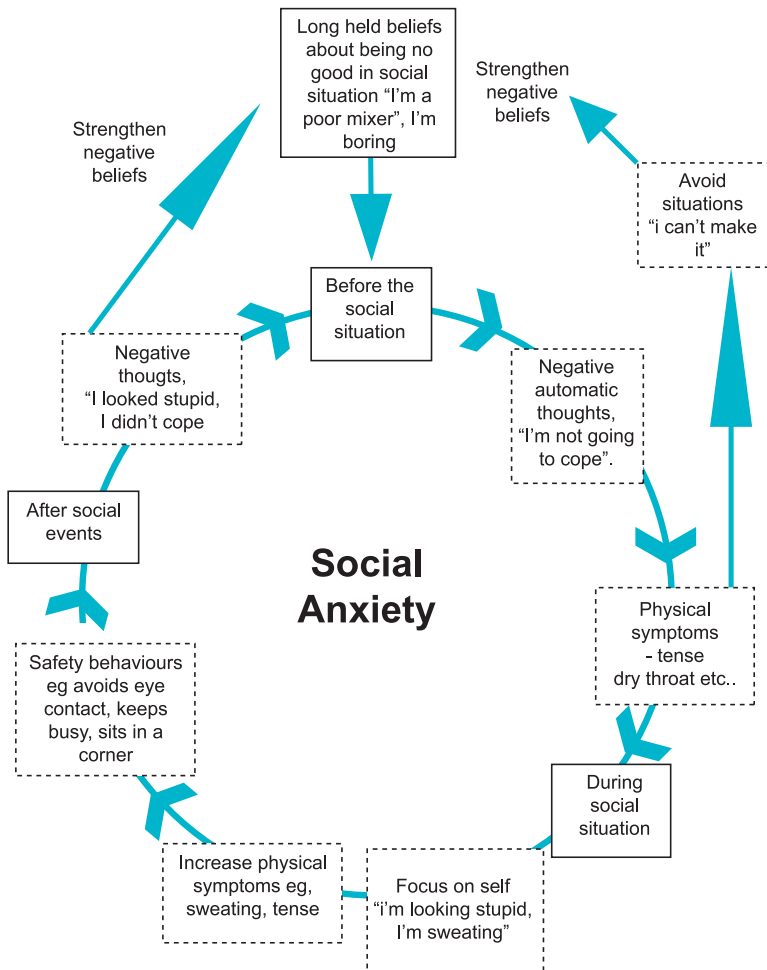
Long held beliefs about being no good in social situation "I'm a poor mixer", I'm boring

Strengthen negative beliefs

Strengthen negative beliefs

Avoid situations "i can't make it"

Before the social situation

Negative thougts, "I looked stupid, I didn't cope

Negative automatic thoughts, "I'm not going to cope".

After social events

Social Anxiety

Physical symptoms - tense dry throat etc..

Safety behaviours eg avoids eye contact, keeps busy, sits in a corner

During social situation

Increase physical symptoms eg, sweating, tense

Focus on self "i'm looking stupid, I'm sweating"